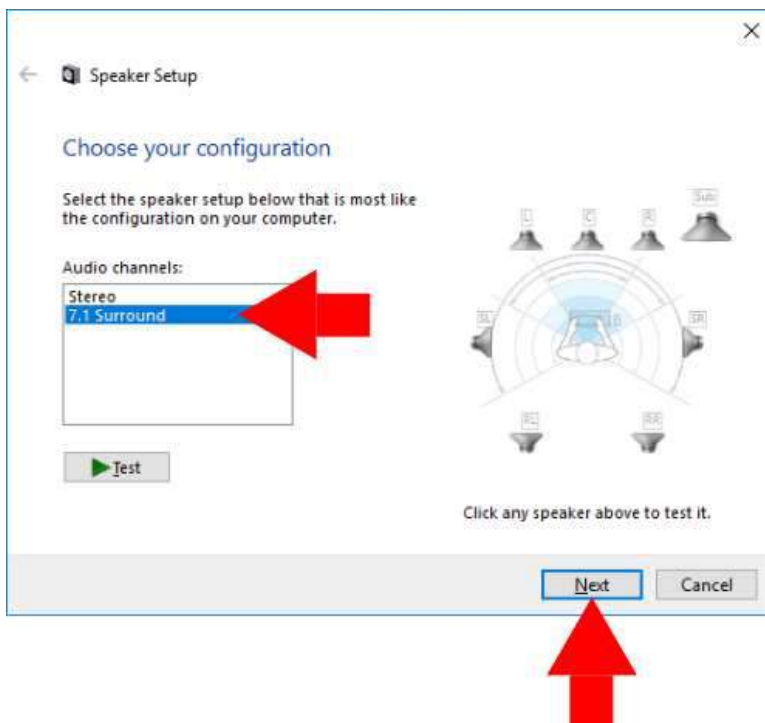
×

Speaker Setup

Choose your configuration

Select the speaker setup below that is most like the configuration on your computer.

Audio channels:

Stereo
7.1 Surround

Test

Sub
L
C
R
SL
SR
RL
RR

Click any speaker above to test it.

Next
Cancel